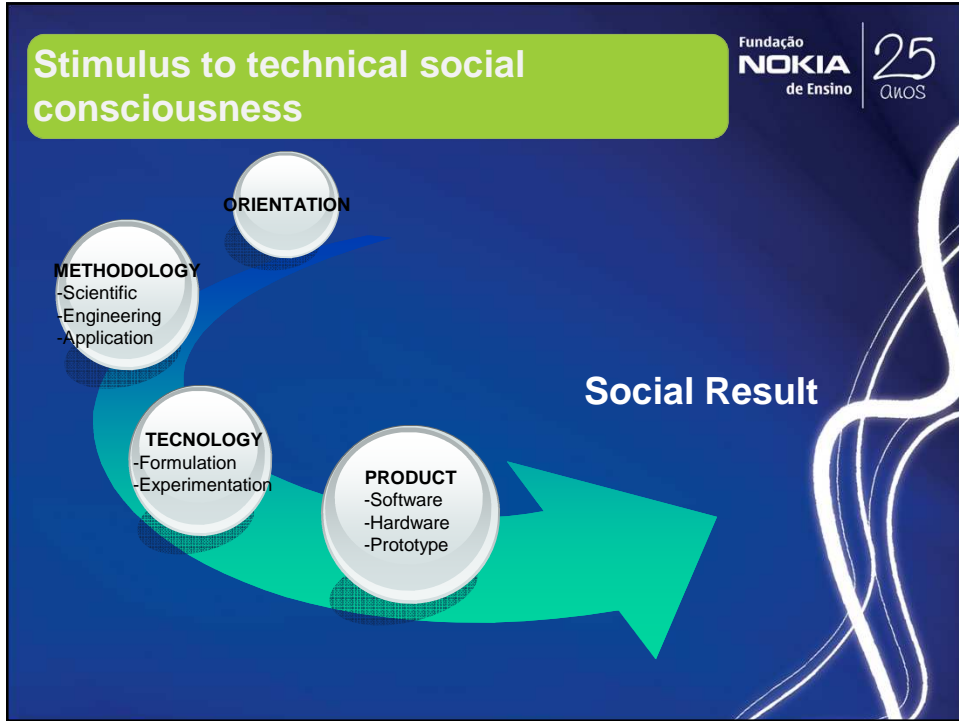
Stimulus to technical social consciousness

Fundação NOKIA de Ensino 25 anos

ORIENTATION

METHODOLOGY
-Scientific
-Engineering
-Application

TECNOLOGY
-Formulation
-Experimentation

PRODUCT
-Software
-Hardware
-Prototype

Social Result